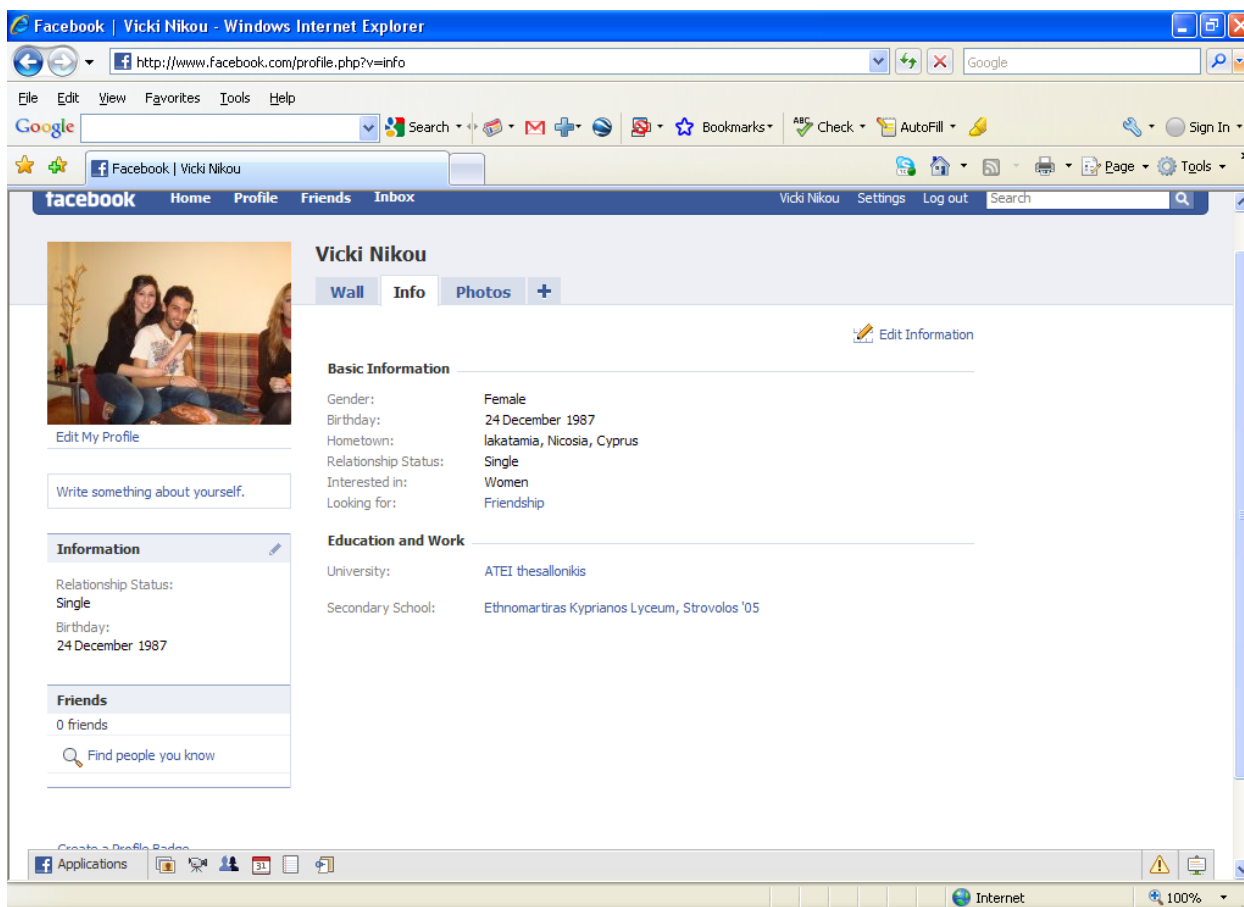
Facebook | Vicki Nikou - Windows Internet Explorer

http://www.facebook.com/profile.php?v=info

Google

File Edit View Favorites Tools Help

Google

Search Bookmarks Check AutoFill Sign In

Facebook | Vicki Nikou

Page Tools

facebook Home Profile Friends Inbox

Vicki Nikou Settings Log out Search

Vicki Nikou

Wall Info Photos +

Edit Information

Edit My Profile

Write something about yourself.

Information

Relationship Status:
Single
Birthday:
24 December 1987

Friends

0 friends

Find people you know

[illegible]

Basic Information

| | |
|---|---|
| Gender: | Female |
| Birthday: | 24 December 1987 |
| Hometown: | lakatamia, Nicosia, Cyprus |
| Relationship Status: | Single |
| Interested in: | Women |
| Looking for: | Friendship |

Education and Work

| | |
|---|---|
| University: | ATEI thesallonikis |
| Secondary School: | Ethnomartiras Kyprianos Lyceum, Strovolos '05 |

Applications

Internet

100%